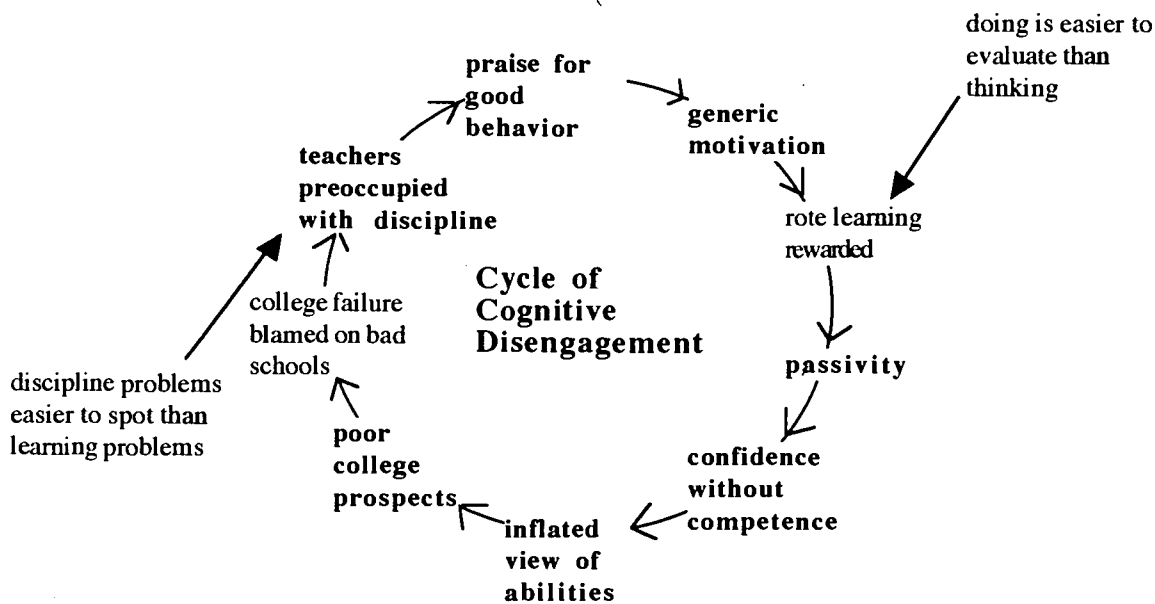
doing is easier to evaluate than thinking

praise for good behavior

generic motivation

teachers preoccupied with discipline

rote learning rewarded

Cycle of Cognitive Disengagement

college failure blamed on bad schools

passivity

discipline problems easier to spot than learning problems

poor college prospects

confidence without competence

inflated view of abilities